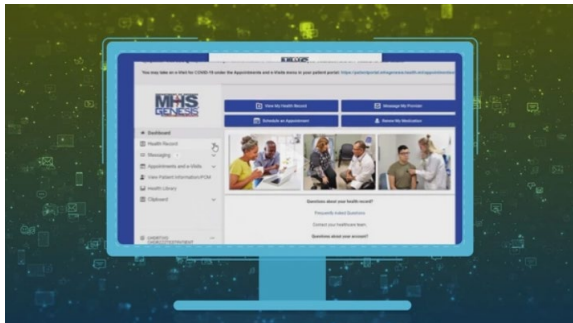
You may take an e-Visit for COVID-19 under the Appointments and e-Visits menu in your patient portal: https://patientportal.mhsgenesis.health.mil/appointments

MHS GENESIS

View My Health Record

Message My Provider

Schedule an Appointment

Renew My Medication

Dashboard

Health Record

Messaging

Appointments and e-Visits

View Patient Information/POM

Health Library

Clipboard

Questions about your health record?

Frequently Asked Questions

Contact your healthcare team

Questions about your account?